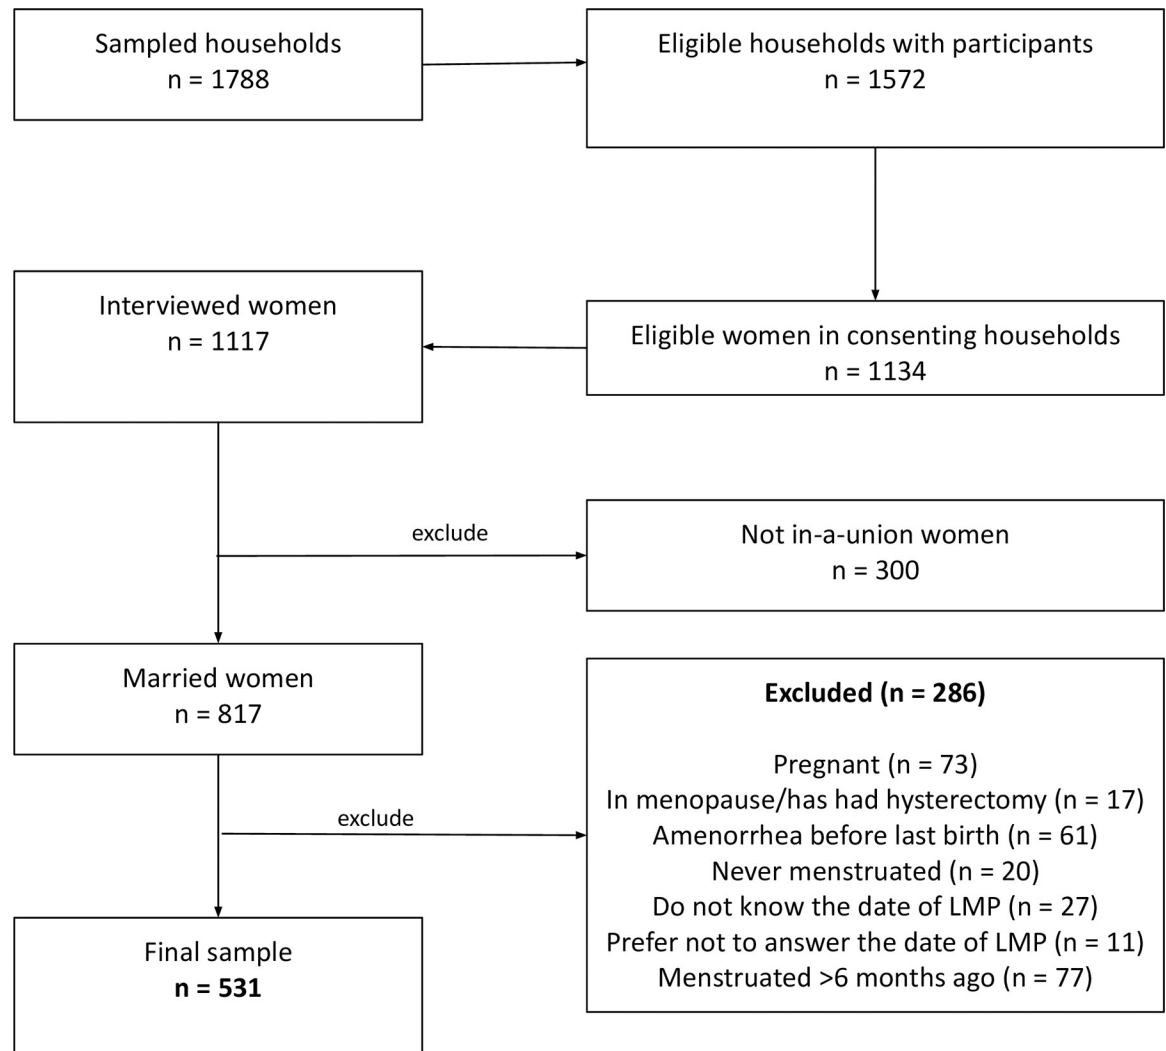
Sampled households
n = 1788

Eligible households with participants
n = 1572

Interviewed women
n = 1117

Eligible women in consenting households
n = 1134

exclude

Not in-a-union women
n = 300

Married women
n = 817

exclude

**Excluded (n = 286)**

Pregnant (n = 73)
In menopause/has had hysterectomy (n = 17)
Amenorrhea before last birth (n = 61)
Never menstruated (n = 20)
Do not know the date of LMP (n = 27)
Prefer not to answer the date of LMP (n = 11)
Menstruated >6 months ago (n = 77)

Final sample
**n = 531**